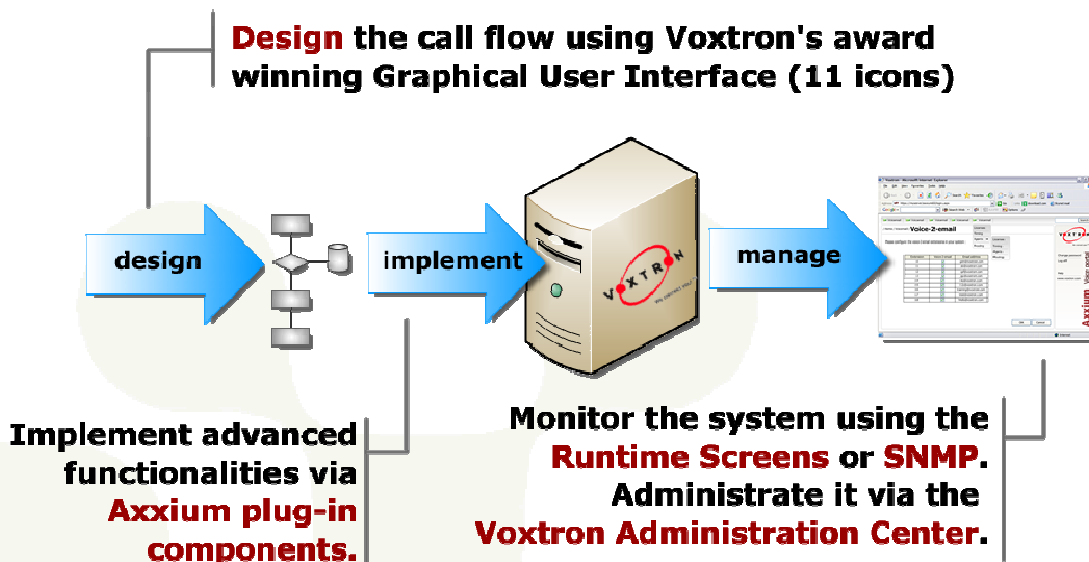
Design the call flow using Voxtron's award winning Graphical User Interface (11 icons)

design

implement

VOXTRON

manage

Voice-2-email

Implement advanced functionalities via Axxium plug-in components.

Monitor the system using the Runtime Screens or SNMP. Administrate it via the Voxtron Administration Center.